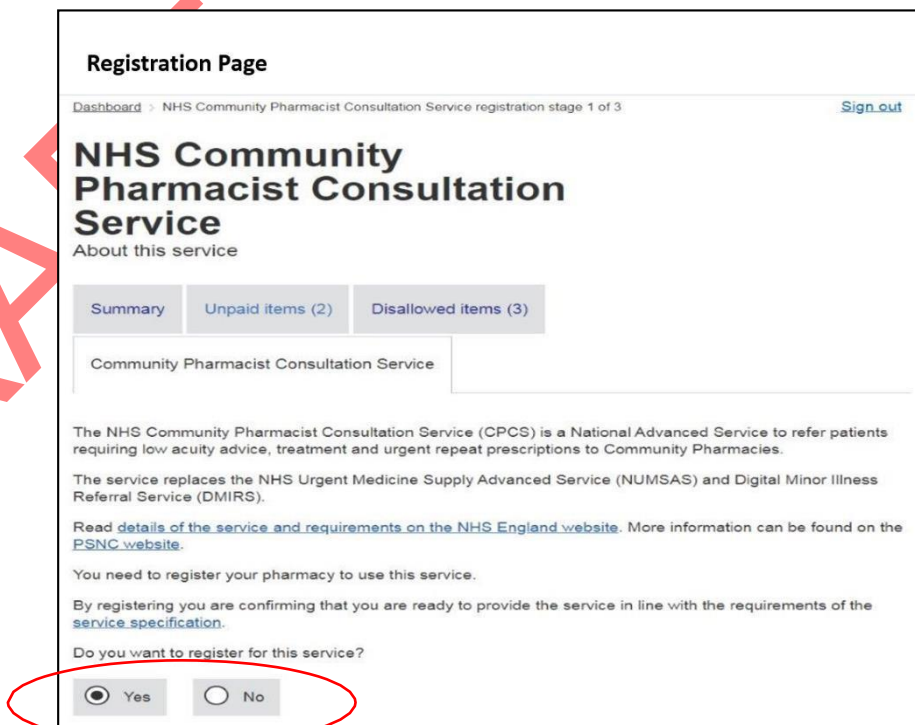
Registration Page

Dashboard > NHS Community Pharmacist Consultation Service registration stage 1 of 3

Sign out

NHS Community Pharmacist Consultation Service

About this service

Summary

Unpaid items (2)

Disallowed items (3)

Community Pharmacist Consultation Service

The NHS Community Pharmacist Consultation Service (CPCS) is a National Advanced Service to refer patients requiring low acuity advice, treatment and urgent repeat prescriptions to Community Pharmacies.

The service replaces the NHS Urgent Medicine Supply Advanced Service (NUMSAS) and Digital Minor Illness Referral Service (DMIRS).

Read details of the service and requirements on the NHS England website. More information can be found on the PSNC website.

You need to register your pharmacy to use this service.

By registering you are confirming that you are ready to provide the service in line with the requirements of the service specification.

Do you want to register for this service?

Yes

No